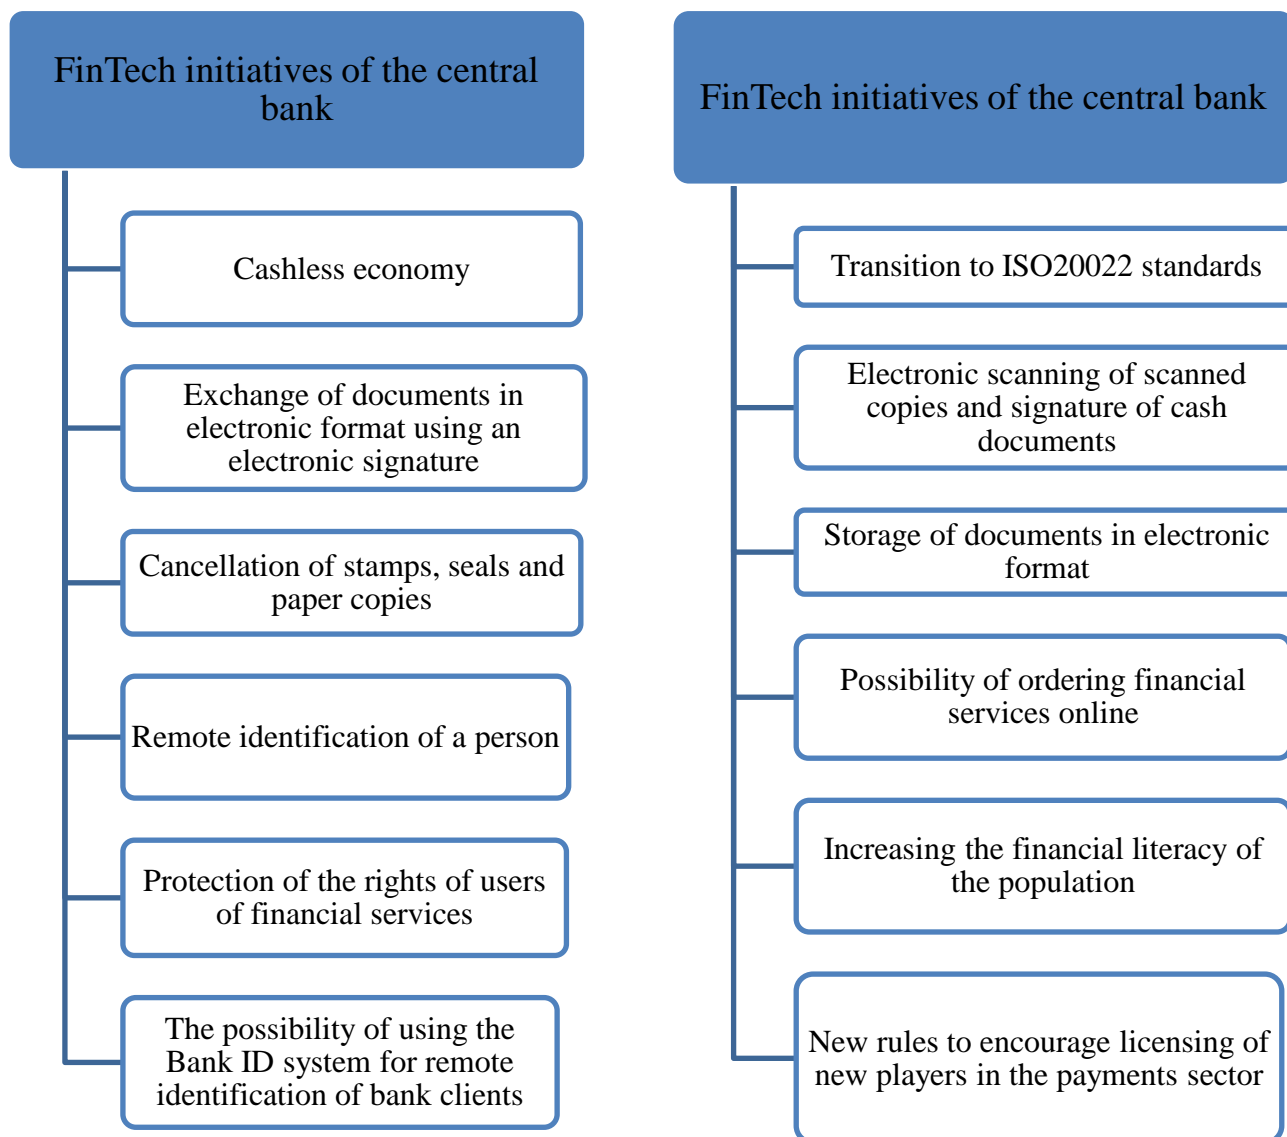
FinTech initiatives of the central bank

Cashless economy

Exchange of documents in electronic format using an electronic signature

Cancellation of stamps, seals and paper copies

Remote identification of a person

Protection of the rights of users of financial services

The possibility of using the Bank ID system for remote identification of bank clients

FinTech initiatives of the central bank

Transition to ISO20022 standards

Electronic scanning of scanned copies and signature of cash documents

Storage of documents in electronic format

Possibility of ordering financial services online

Increasing the financial literacy of the population

New rules to encourage licensing of new players in the payments sector